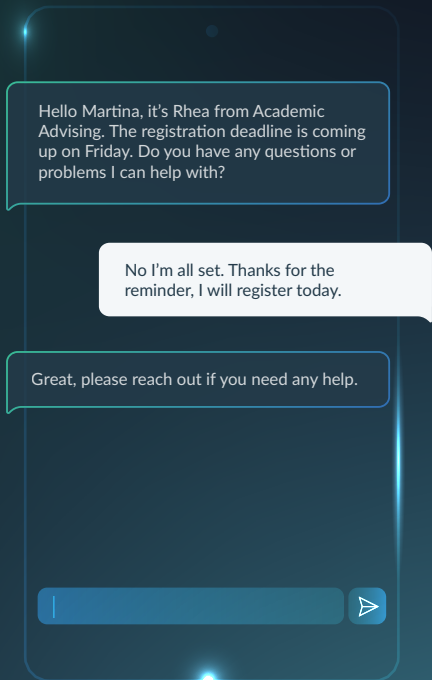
Hello Martina, it's Rhea from Academic Advising. The registration deadline is coming up on Friday. Do you have any questions or problems I can help with?

No I'm all set. Thanks for the reminder, I will register today.

Great, please reach out if you need any help.